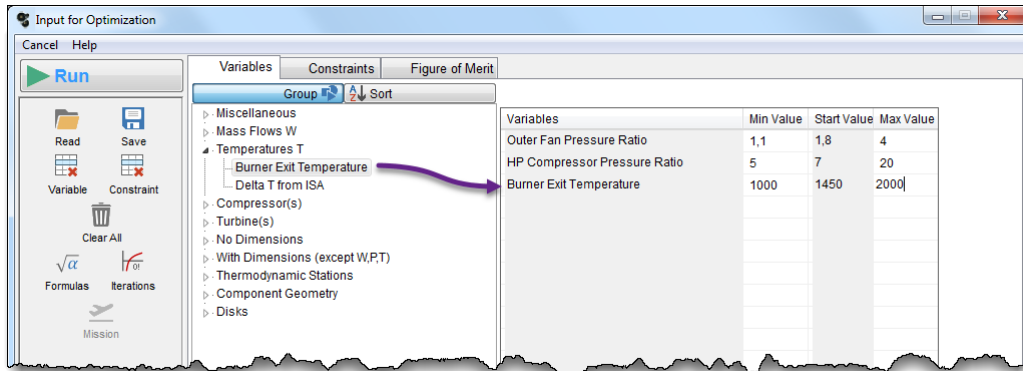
Input for Optimization

Cancel Help

Run

Read Save
Variable Constraint
Clear All
Formulas Iterations
Mission

Variables Constraints Figure of Merit

Group Sort

Miscellaneous
Mass Flows W
Temperatures T
Burner Exit Temperature
Delta T from ISA
Compressor(s)
Turbine(s)
No Dimensions
With Dimensions (except W,P,T)
Thermodynamic Stations
Component Geometry
Disks

| Variables | Min Value | Start Value | Max Value |
|---|---|---|---|
| Outer Fan Pressure Ratio | 1,1 | 1,8 | 4 |
| HP Compressor Pressure Ratio | 5 | 7 | 20 |
| Burner Exit Temperature | 1000 | 1450 | 2000 |